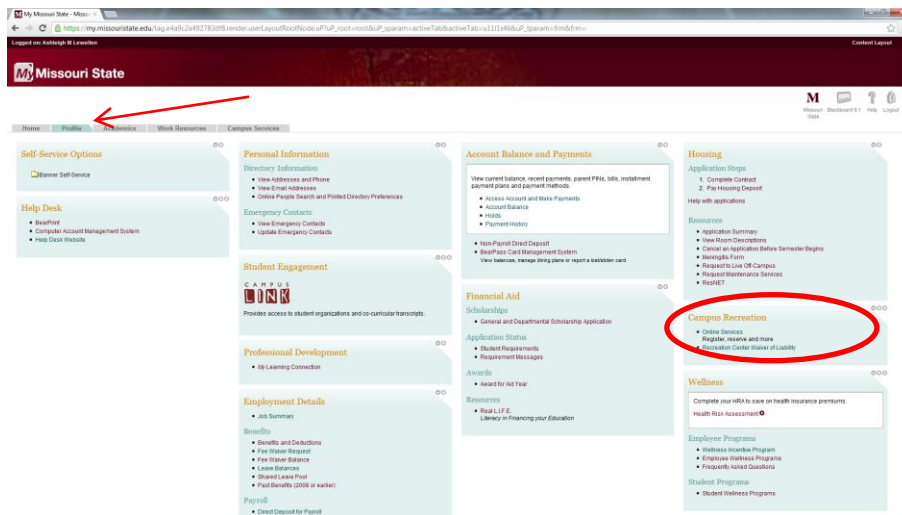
My Missouri State - Misso ×

https://my.missouristate.edu/tag.e4a9c2e492783df8.render.userLayoutRootNode.uP?uP_root=root&uP_sparam=activeTab&activeTab=u11l1s46&uP_sparam=frm&frm=

Logged on: Ashleigh M Lewellen

Content Layout

My Missouri State

Missouri State Blackboard 9.1 Help Logout

Home Profile Academics Work Resources Campus Services

Self-Service Options

Banner Self-Service

Help Desk

- BearPoint
- Computer Account Management System
- Help Desk Website

Personal Information

Directory Information

- View Addresses and Phone
- View Email Addresses
- Online People Search and Printed Directory Preferences

Emergency Contacts

- View Emergency Contacts
- Update Emergency Contacts

Student Engagement

CAMPUS LINK

Provides access to student organizations and co-curricular transcripts.

Professional Development

- My Learning Connection

Employment Details

- Job Summary

Benefits

- Benefits and Deductions
- Fee Waiver Request
- Fee Waiver Balance
- Leave Balances
- Shared Leave Pool
- Past Benefits (2008 or earlier)

Payroll

- Direct Deposit for Payroll

Account Balance and Payments

View current balance, recent payments, parent PINs, bills, installment payment plans and payment methods.

- Access Account and Make Payments
- Account Balance
- Holds
- Payment History

- Non-Payroll Direct Deposit
- BearPass Card Management System
View balances, manage dining plans or report a lost/stolen card

Financial Aid

Scholarships

- General and Departmental Scholarship Application

Application Status

- Student Requirements
- Requirement Messages

Awards

- Award for Aid Year

Resources

- Real L.I.F.E.
Literacy in Financing your Education

Housing

Application Steps

1. Complete Contract
2. Pay Housing Deposit

Help with applications

Resources

- Application Summary
- View Room Descriptions
- Cancel an Application Before Semester Begins
- Meningitis Form
- Request to Live Off-Campus
- Request Maintenance Services
- ResNET

Campus Recreation

- Online Services
Register, reserve and more
- Recreation Center Waiver of Liability

Wellness

Complete your HRA to save on health insurance premiums.

Health Risk Assessment

Employee Programs

- Wellness Incentive Program
- Employee Wellness Programs
- Frequently Asked Questions

Student Programs

- Student Wellness Programs